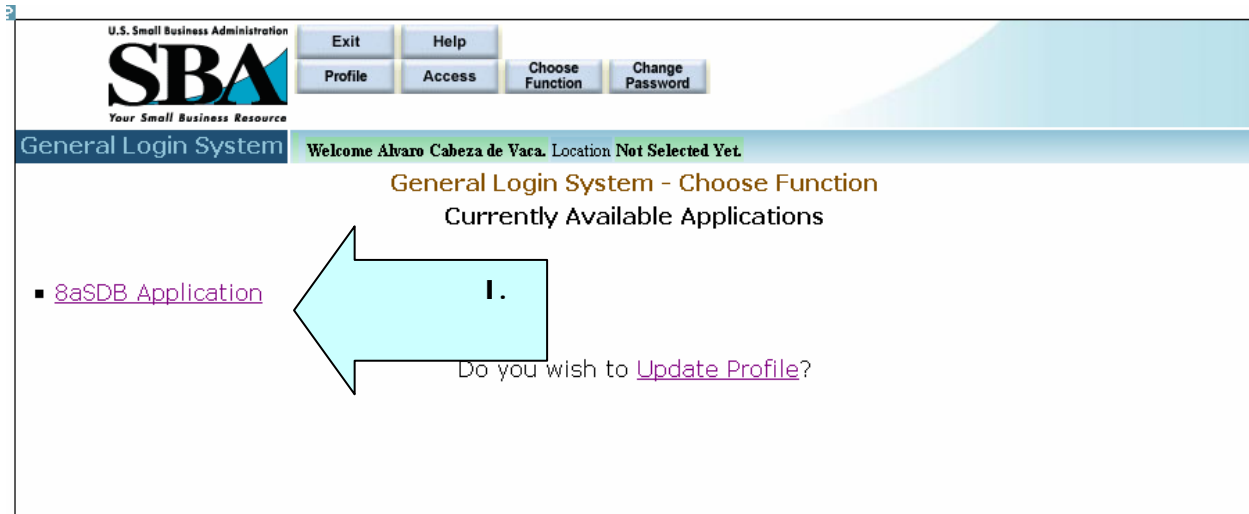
U.S. Small Business Administration
SBA
Your Small Business Resource

Exit
Help
Profile
Access
Choose Function
Change Password

General Login System

Welcome Alvaro Cabeza de Vaca. Location Not Selected Yet.

General Login System - Choose Function
Currently Available Applications

- 8aSDB Application

1.

Do you wish to Update Profile?